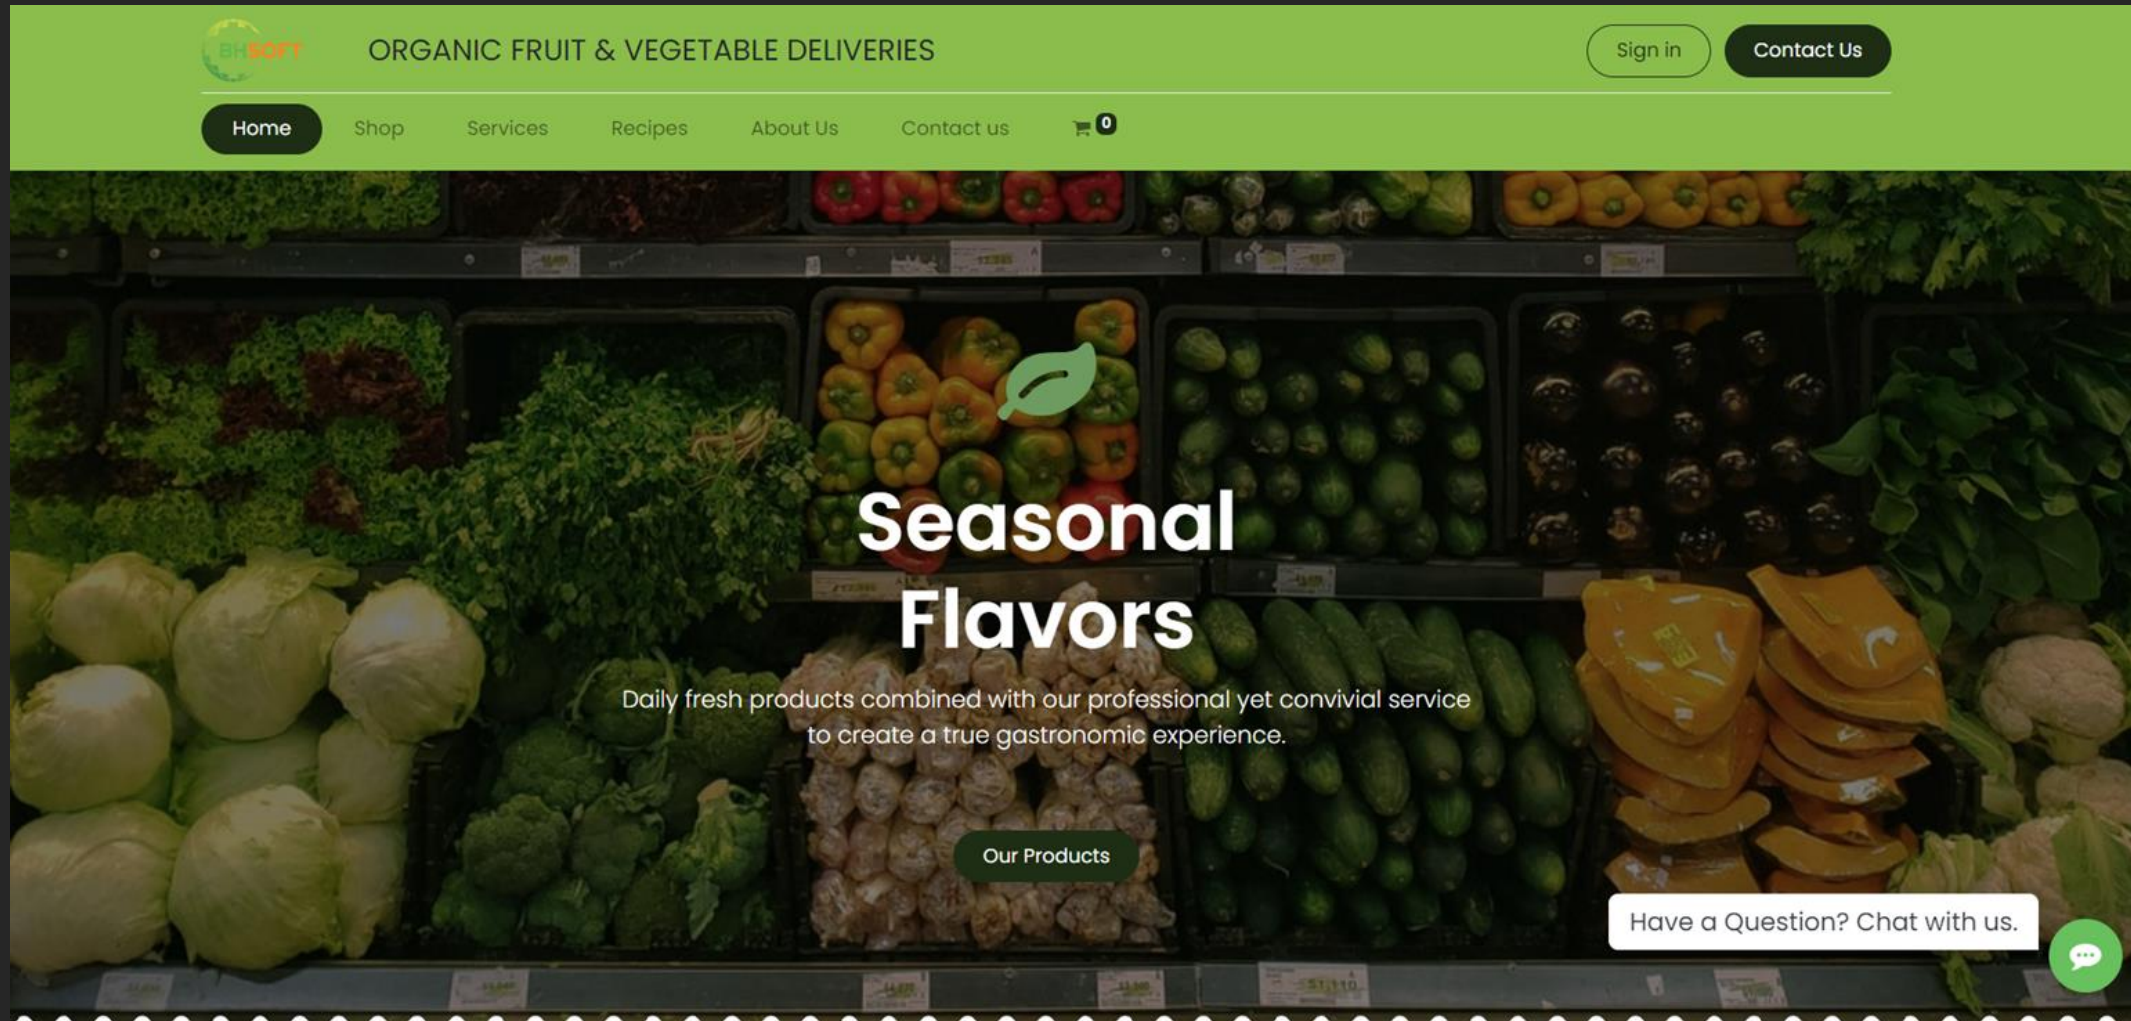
BHSOFT

ORGANIC FRUIT & VEGETABLE DELIVERIES

Sign in

Contact Us

Home

Shop

Services

Recipes

About Us

Contact us

0

Seasonal Flavors

Daily fresh products combined with our professional yet convivial service to create a true gastronomic experience.

Our Products

Have a Question? Chat with us.